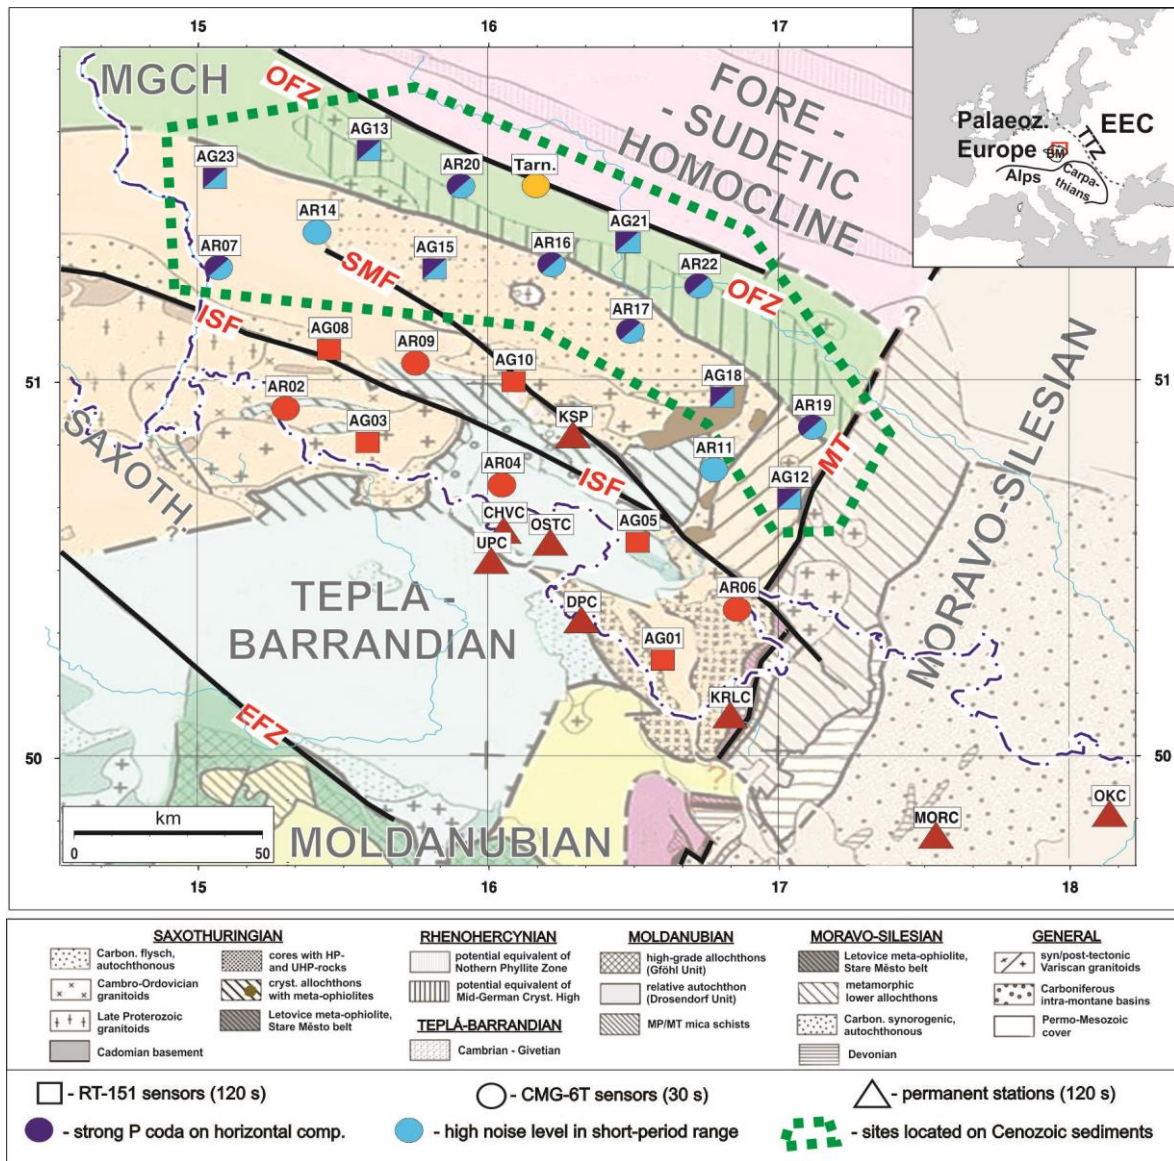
15 16 17

MGCH
OFZ
FORE - SUDETIC HOMOCLINE
AG13
AG23
AR20
Tarn.
AR14
AG21
AR07
AG15
AR16
SMF
AR22
OFZ
AR17
ISF
AG08
AR09
AG10
51
AR02
AG18
AR19
AG03
KSP
SAXOTH.
AR11
AR04
ISF
MT
AG12
CHVC
OSTC
AG05
UPC
MORAVO-SILESIAN
TEPLA - BARRANDIAN
DPC
AR06
AG01
KRLC
EFZ
50
km
0 50
MOLDANUBIAN
MORC
OKC
15 16 17 18

Palaeoz. Europe
EEC
TTZ
BM
Alps
Carpathians

SAXOTHURINGIAN
Carbon. flysch, autochthonous
Cambro-Ordovician granitoids
Late Proterozoic granitoids
Cadomian basement
cores with HP- and UHP-rocks
cryst. allochthons with meta-ophiolites
Letovice meta-ophiolite, Stare Město belt

RHENOHERCYNIAN
potential equivalent of Northern Phyllite Zone
potential equivalent of Mid-German Cryst. High

TEPLÁ-BARRANDIAN
Cambrian - Givetian

MOLDANUBIAN
high-grade allochthons (Gföhl Unit)
relative autochthon (Drosendorf Unit)
MP/MT mica schists

MORAVO-SILESIAN
Letovice meta-ophiolite, Stare Město belt
metamorphic lower allochthons
Carbon. synorogenic, autochthonous
Devonian

GENERAL
syn/post-tectonic Variscan granitoids
Carboniferous intra-montane basins
Permo-Mesozoic cover

- RT-151 sensors (120 s)
- CMG-6T sensors (30 s)
- permanent stations (120 s)
- strong P coda on horizontal comp.
- high noise level in short-period range
- sites located on Cenozoic sediments